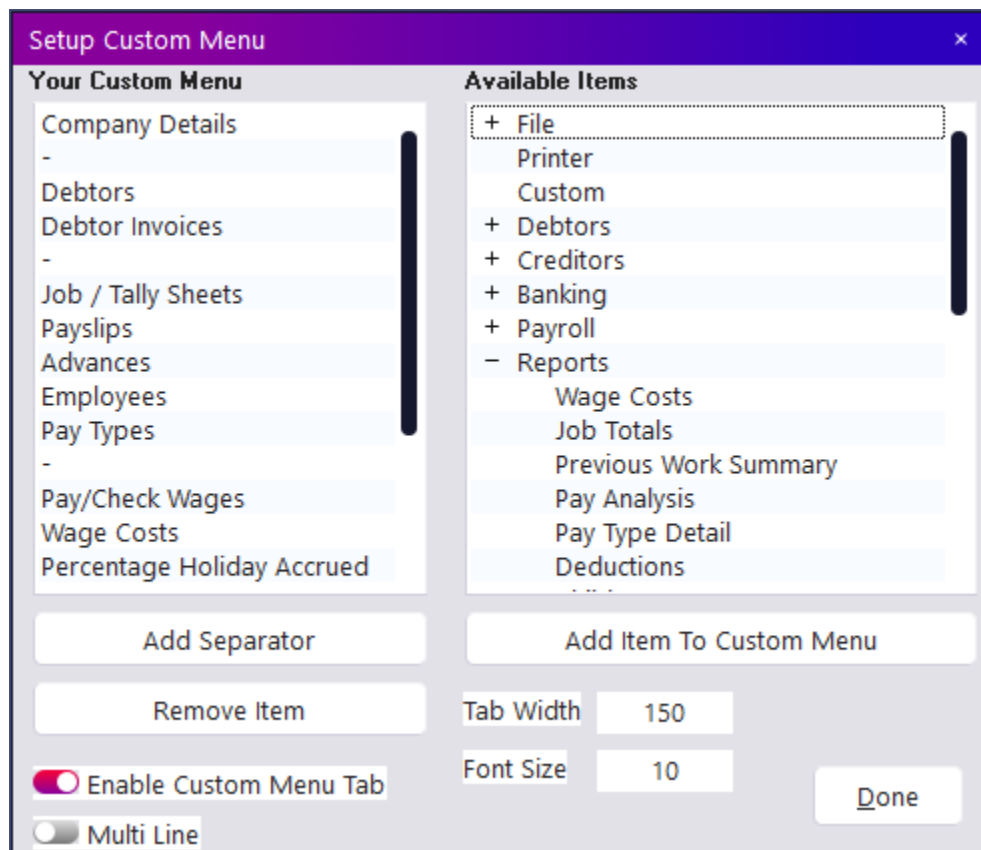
Setup Custom Menu ×

Your Custom Menu

Company Details
-
Debtors
Debtor Invoices
-
Job / Tally Sheets
Payslips
Advances
Employees
Pay Types
-
Pay/Check Wages
Wage Costs
Percentage Holiday Accrued

Available Items

+ File
Printer
Custom
+ Debtors
+ Creditors
+ Banking
+ Payroll
− Reports
Wage Costs
Job Totals
Previous Work Summary
Pay Analysis
Pay Type Detail
Deductions
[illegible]

Add Separator

Add Item To Custom Menu

Remove Item

Tab Width 150

Font Size 10

Enable Custom Menu Tab

Done

Multi Line